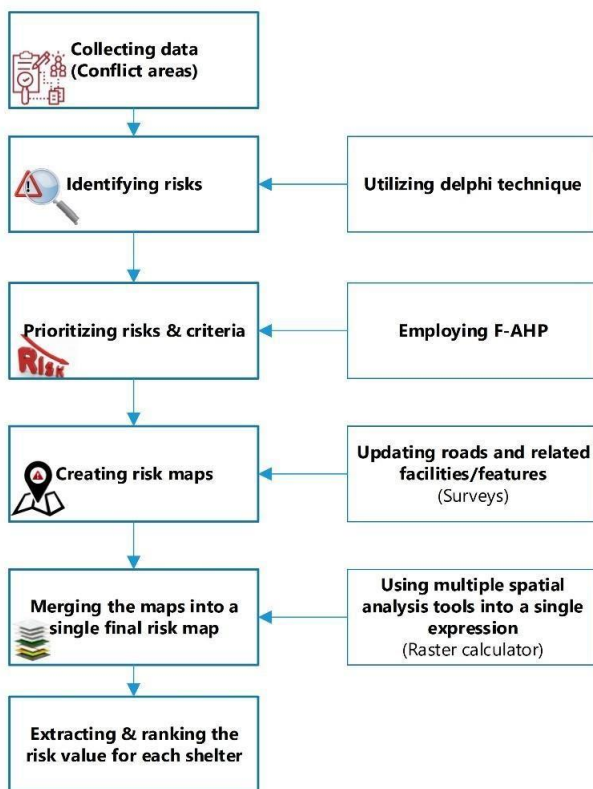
Collecting data (Conflict areas)

Identifying risks

Utilizing delphi technique

Prioritizing risks & criteria

RISK

Employing F-AHP

Creating risk maps

Updating roads and related facilities/features (Surveys)

Merging the maps into a single final risk map

Using multiple spatial analysis tools into a single expression (Raster calculator)

Extracting & ranking the risk value for each shelter